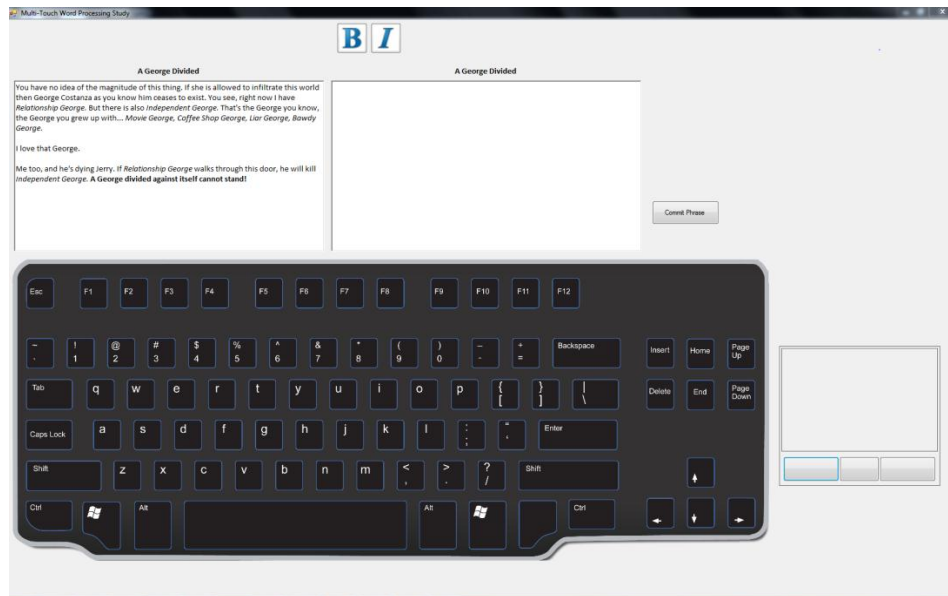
Multi-Touch Word Processing Study

B I

A George Divided

You have no idea of the magnitude of this thing. If she is allowed to infiltrate this world then George Costanza as you know him ceases to exist. You see, right now I have *Relationship George*. But there is also *Independent George*. That's the George you know, the George you grew up with... *Movie George, Coffee Shop George, Liar George, Bawdy George*.

I love that George.

Me too, and he's dying Jerry. If *Relationship George* walks through this door, he will kill *Independent George*. **A George divided against itself cannot stand!**

A George Divided

Commit Phrase

Esc F1 F2 F3 F4 F5 F6 F7 F8 F9 F10 F11 F12

~ ` ! 1 @ 2 # 3 $ 4 % 5 ^ 6 & 7 * 8 ( 9 ) 0 _ - + = Backspace Insert Home Page Up

Tab q w e r t y u i o p { [ } ] | \ Delete End Page Down

Caps Lock a s d f g h j k l : ; " ' Enter

Shift z x c v b n m < , > . ? / Shift

Ctrl Alt Alt Ctrl